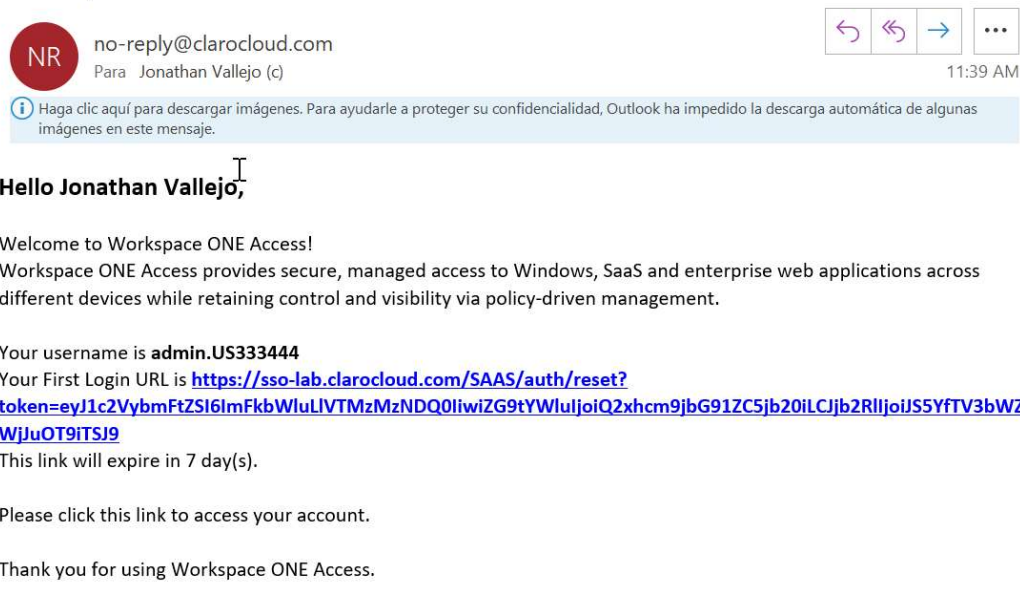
NR
no-reply@clarocloud.com
Para Jonathan Vallejo (c)
11:39 AM

Haga clic aquí para descargar imágenes. Para ayudarle a proteger su confidencialidad, Outlook ha impedido la descarga automática de algunas imágenes en este mensaje.

**Hello Jonathan Vallejo,**

Welcome to Workspace ONE Access!
Workspace ONE Access provides secure, managed access to Windows, SaaS and enterprise web applications across different devices while retaining control and visibility via policy-driven management.

Your username is **admin.US333444**
Your First Login URL is https://sso-lab.clarocloud.com/SAAS/auth/reset?token=eyJ1c2VybmFtZSI6ImFkbWluLlVTMzMzNDQ0IiwiZG9tYWluIjoiQ2xhcm9jbG91ZC5jb20iLCJjb2RlIjoiJS5YfTV3bWZ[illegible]WjJuOT9iTSJ9
This link will expire in 7 day(s).

Please click this link to access your account.

Thank you for using Workspace ONE Access.